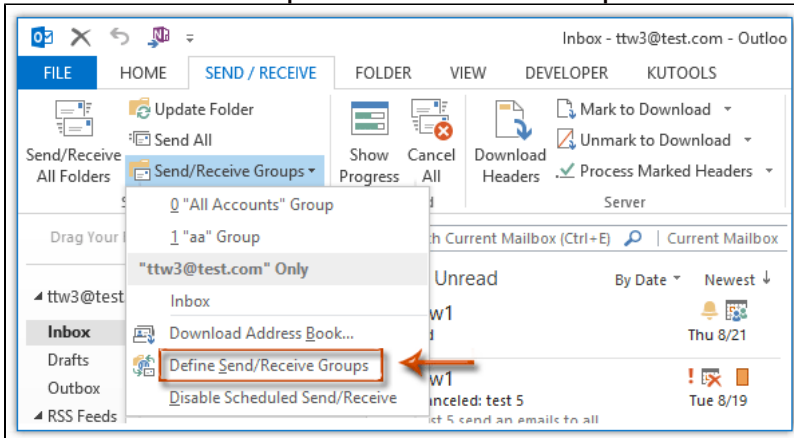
Inbox - ttw3@test.com - Outloo

FILE HOME SEND / RECEIVE FOLDER VIEW DEVELOPER KUTOOLS

Send/Receive All Folders
Update Folder
Send All
Send/Receive Groups
Show Progress
Cancel All
Download Headers
Mark to Download
Unmark to Download
Process Marked Headers
Server

0 "All Accounts" Group
1 "aa" Group
"ttw3@test.com" Only
Inbox
Download Address Book...
Define Send/Receive Groups
Disable Scheduled Send/Receive

Drag Your
h Current Mailbox (Ctrl+E)
Current Mailbox

ttw3@test
Inbox
Drafts
Outbox
RSS Feeds

Unread
By Date
Newest
w1
Thu 8/21
w1
anceled: test 5
Tue 8/19
st 5 send an emails to all